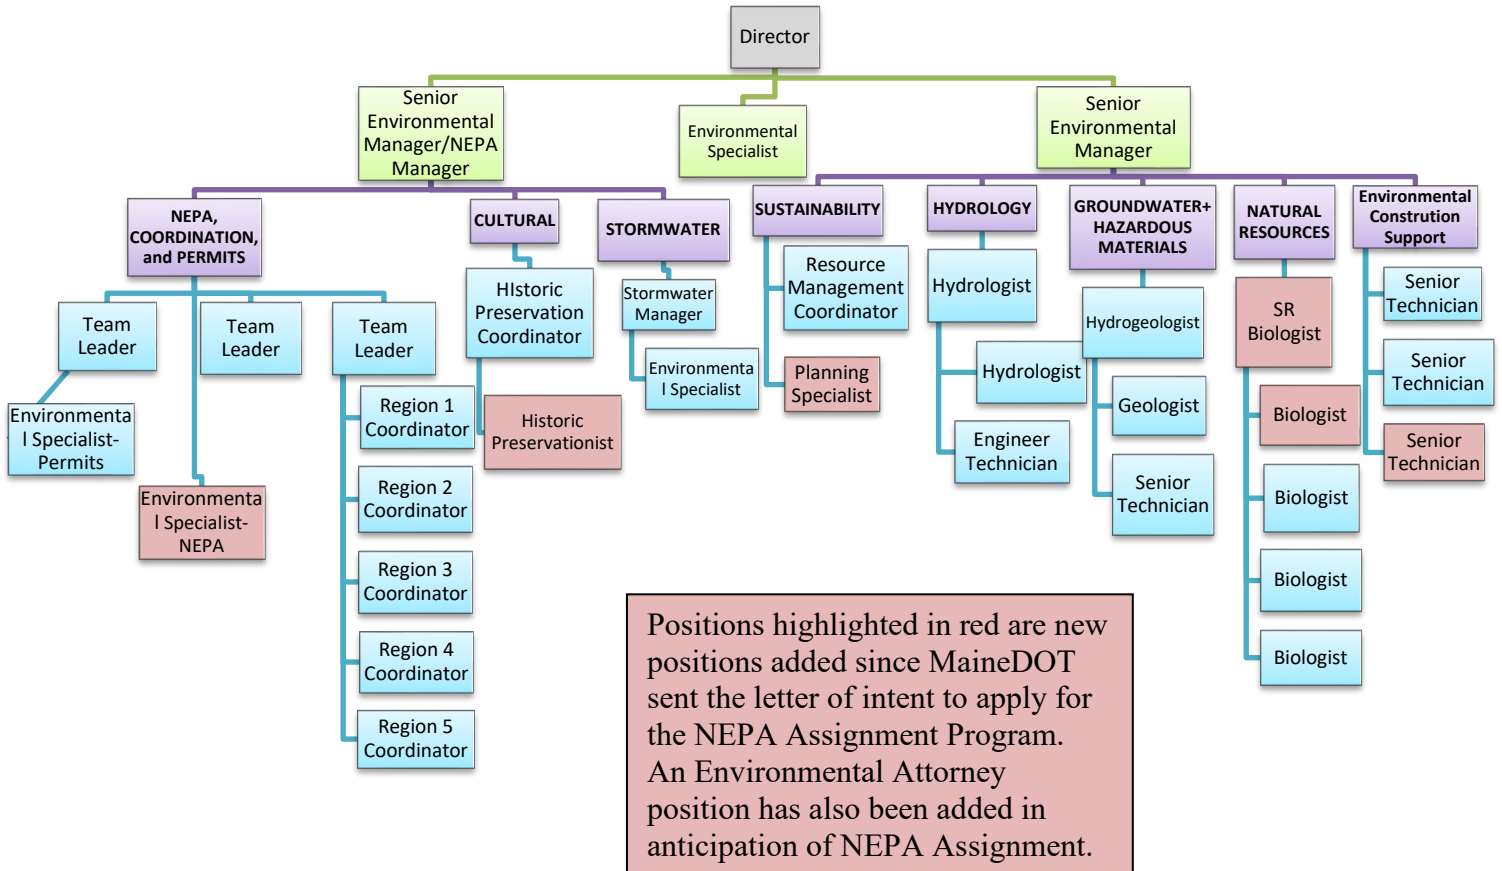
Director

Senior Environmental Manager/NEPA Manager

Environmental Specialist

Senior Environmental Manager

NEPA, COORDINATION, and PERMITS

Team Leader

Environmental Specialist-Permits

Team Leader

Environmental Specialist-NEPA

Team Leader

Region 1 Coordinator

Region 2 Coordinator

Region 3 Coordinator

Region 4 Coordinator

Region 5 Coordinator

CULTURAL

HIstoric Preservation Coordinator

Historic Preservationist

STORMWATER

Stormwater Manager

Environmental Specialist

SUSTAINABILITY

Resource Management Coordinator

Planning Specialist

HYDROLOGY

Hydrologist

Hydrologist

Engineer Technician

GROUNDWATER+ HAZARDOUS MATERIALS

Hydrogeologist

Geologist

Senior Technician

NATURAL RESOURCES

SR Biologist

Biologist

Biologist

Biologist

Biologist

Environmental Constrution Support

Senior Technician

Senior Technician

Senior Technician

Positions highlighted in red are new positions added since MaineDOT sent the letter of intent to apply for the NEPA Assignment Program. An Environmental Attorney position has also been added in anticipation of NEPA Assignment.